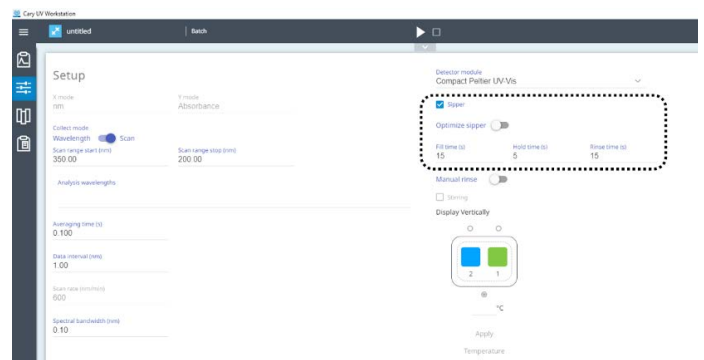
Cary UV Workstation

untitled

Batch

Setup

X mode
nm

Y mode
Absorbance

Collect mode
Wavelength Scan

Scan range start (nm)
350.00

Scan range stop (nm)
200.00

Analysis wavelengths

Averaging time (s)
0.100

Data interval (nm)
1.00

Scan rate (nm/min)
600

Spectral bandwidth (nm)
0.10

Detector module
Compact Peltier UV-Vis

Sipper

Optimize sipper

Fill time (s)
15

Hold time (s)
5

Rinse time (s)
15

Manual rinse

Stirring

Display Vertically

2
1

°C

Apply

Temperature